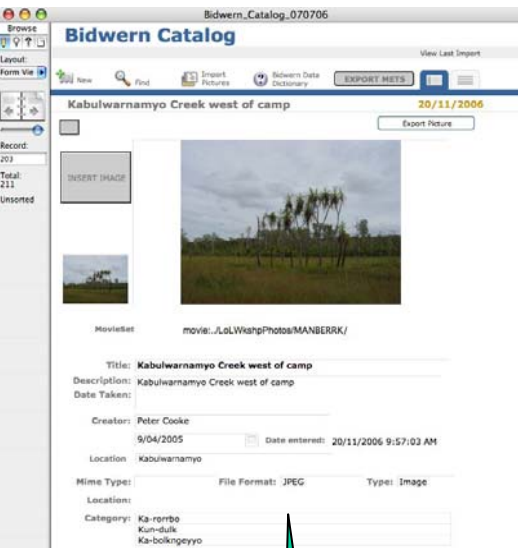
Bidwern_Catalog_070706

Browse

Layout:
Form Vie

Record:
203
Total:
211
Unsorted

Bidwern Catalog

View Last Import

New
Find
Import Pictures
Bidwern Data Dictionary
EXPORT METS

Kabulwarnamyo Creek west of camp
20/11/2006

Export Picture

INSERT IMAGE

MovieSet
movie:../LoLWkshpPhotos/MANBERRK/

Title: Kabulwarnamyo Creek west of camp
Description: Kabulwarnamyo Creek west of camp
Date Taken:

Creator: Peter Cooke
9/04/2005
Date entered: 20/11/2006 9:57:03 AM

Location Kabulwarnamyo

Mime Type:
File Format: JPEG
Type: Image
Location:

Category: Ka-rorrbo
Kun-dulk
Ka-bolkngeyyo